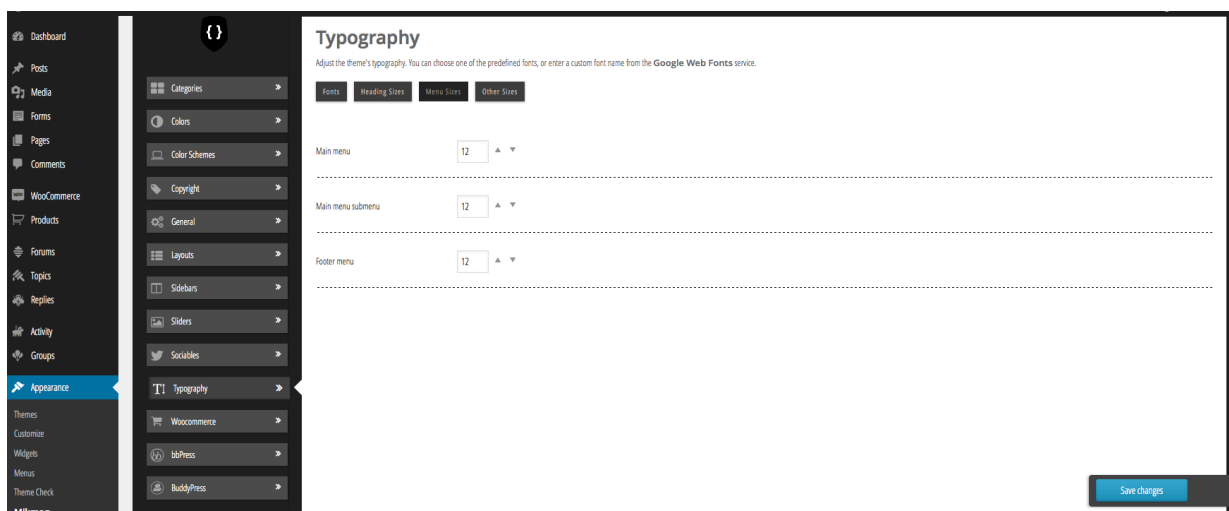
Dashboard
Posts
Media
Forms
Pages
Comments
WooCommerce
Products
Forums
Topics
Replies
Activity
Groups
Appearance
Themes
Customize
Widgets
Menus
Theme Check

{ }

Categories
Colors
Color Schemes
Copyright
General
Layouts
Sidebars
Sliders
Sociables
Typography
Woocommerce
bbPress
BuddyPress

Typography

Adjust the theme's typography. You can choose one of the predefined fonts, or enter a custom font name from the Google Web Fonts service.

Fonts Heading Sizes Menu Sizes Other Sizes

Main menu 12

Main menu submenu 12

Footer menu 12

Save changes